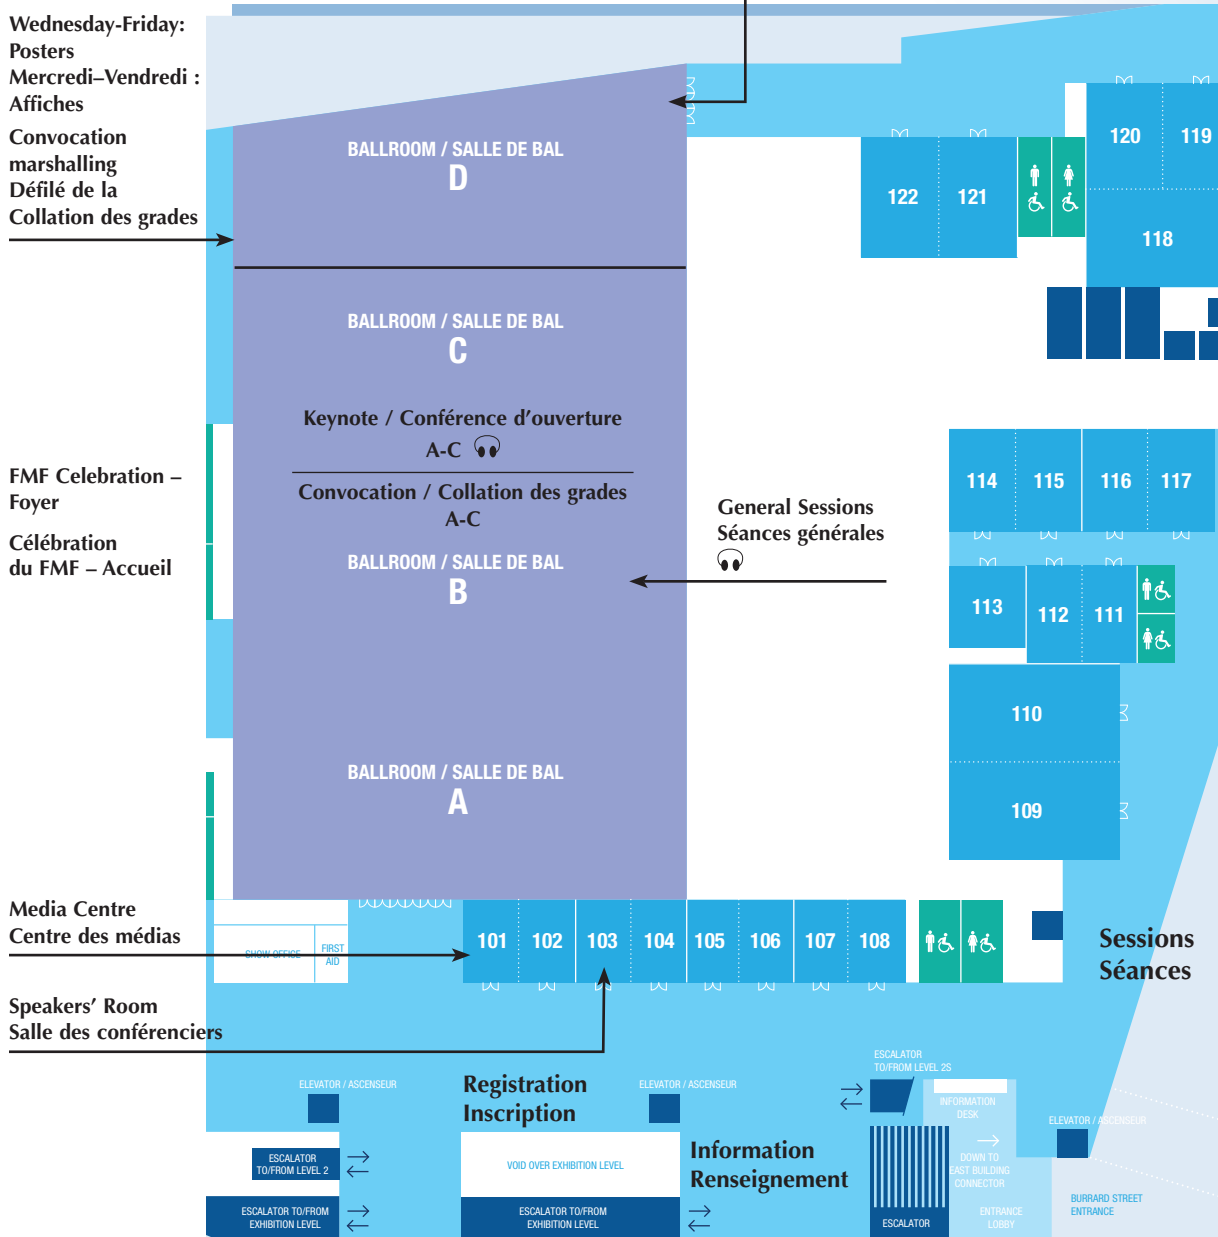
Wednesday-Friday: Posters
Mercredi–Vendredi : Affiches

Convocation marshalling
Défilé de la Collation des grades

BALLROOM / SALLE DE BAL
D

BALLROOM / SALLE DE BAL
C

Keynote / Conférence d'ouverture
A-C

Convocation / Collation des grades
A-C

BALLROOM / SALLE DE BAL
B

BALLROOM / SALLE DE BAL
A

FMF Celebration – Foyer

Célébration du FMF – Accueil

General Sessions
Séances générales

122 121 120 119 118

114 115 116 117

113 112 111

110

109

Media Centre
Centre des médias

SHOW OFFICE
FIRST AID

101 102 103 104 105 106 107 108

Sessions
Séances

Speakers' Room
Salle des conférenciers

ELEVATOR / ASCENSEUR

Registration
Inscription

ELEVATOR / ASCENSEUR

ESCALATOR TO/FROM LEVEL 2S

INFORMATION DESK

ELEVATOR / ASCENSEUR

ESCALATOR TO/FROM LEVEL 2

VOID OVER EXHIBITION LEVEL

Information
Renseignement

DOWN TO EAST BUILDING CONNECTOR

ESCALATOR TO/FROM EXHIBITION LEVEL

ESCALATOR TO/FROM EXHIBITION LEVEL

ESCALATOR

ENTRANCE LOBBY

BURRARD STREET ENTRANCE